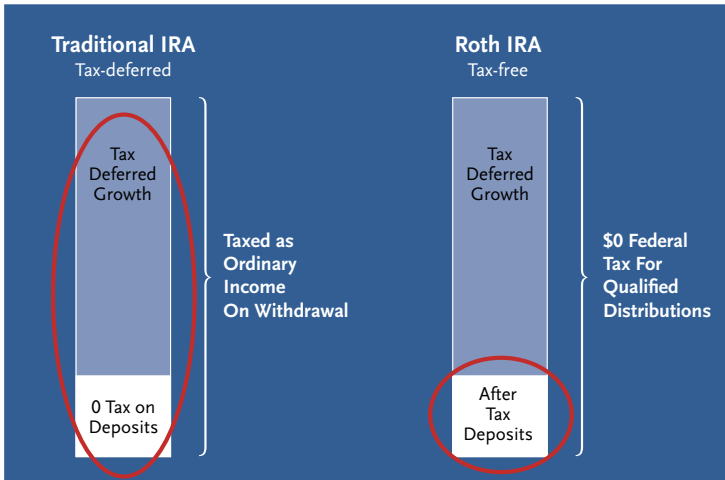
Traditional IRA
Tax-deferred

Tax Deferred Growth

0 Tax on Deposits

Taxed as Ordinary Income On Withdrawal

Roth IRA
Tax-free

Tax Deferred Growth

After Tax Deposits

$0 Federal Tax For Qualified Distributions